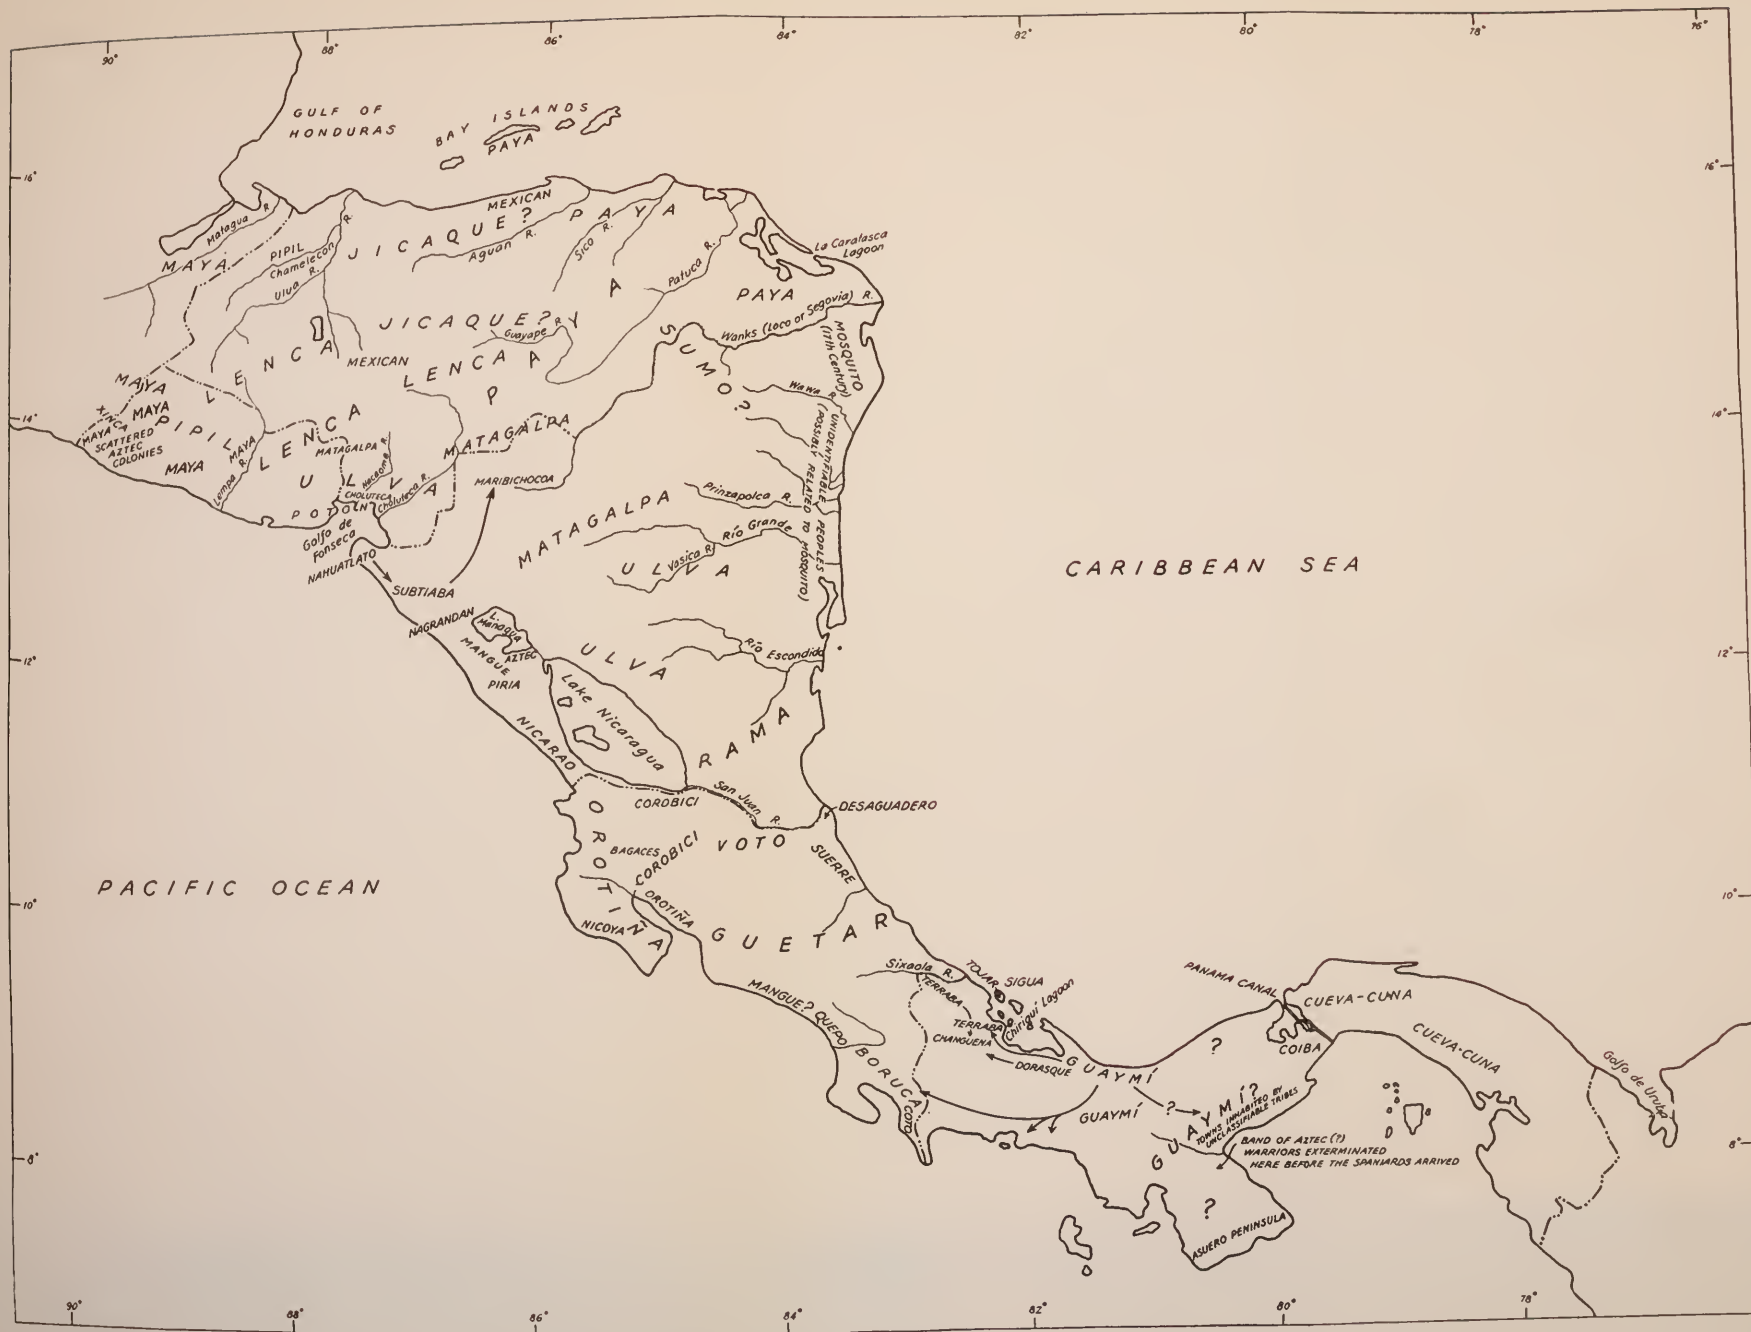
90° 88° 86° 84° 82° 80° 78° 76°

GULF OF HONDURAS

BAY ISLANDS

PAYA

16° 16°

MEXICAN

JICAQUE?

PAYA

Motagua R.

PIPIL

Chamelecon R.

Ulua R.

MAYA

Aguan R.

Sico R.

Patuca R.

La Caratasca Lagoon

PAYA

JICAQUE?

Guayape R.

Wanks (Coco or Segovia) R.

MOSQUITO (17th Century)

LENCA

MEXICAN

LENCA

SUMO?

Wawa R.

UNIDENTIFIABLE (POSSIBLY RELATED TO MOSQUITO) PEOPLES

MAYA

XINCA

MAYA

PIPIL

MAYA SCATTERED AZTEC COLONIES

MAYA

Lempa R.

MAYA

LENCA

MATAGALPA R.

Nacaome R.

MATAGALPA

14° 14°

ULVA

POTON

CHOLUTECA

Choluteca R.

MARIBICHOCOA

Prinzapolca R.

Golfo de Fonseca

NAHUATLATO

MATAGALPA

Río Grande R.

ULVA

Vasica R.

SUBTIABA

CARIBBEAN SEA

NAGRANDAN

L. Managua

MANGUE

AZTEC

PIRIA

ULVA

Río Escondido

12° 12°

Lake Nicaragua

RAMA

NICARAO

COROBICI

San Juan R.

DESAGUADERO

OROTINA

BAGACES

COROBICI

VOTO

SUERRE

PACIFIC OCEAN

10° 10°

OROTIÑA

NICOYA

GUETAR

Sixaola R.

TOJAR

SIGUA

PANAMA CANAL

CUEVA-CUNA

TERRABA

Chiriqui Lagoon

TERRABA

CHANGUENA

MANGUE?

QUEPO

BORUCA

COTO

DORASQUE

GUAYMÍ

?

COIBA

CUEVA-CUNA

Golfo de Urabá

GUAYMÍ?

TOWNS INHABITED BY UNCLASSIFIABLE TRIBES

GUAYMÍ

?

BAND OF AZTEC (?) WARRIORS EXTERMINATED HERE BEFORE THE SPANIARDS ARRIVED

8° 8°

?

ASUERO PENINSULA

90° 88° 86° 84° 82° 80° 78°